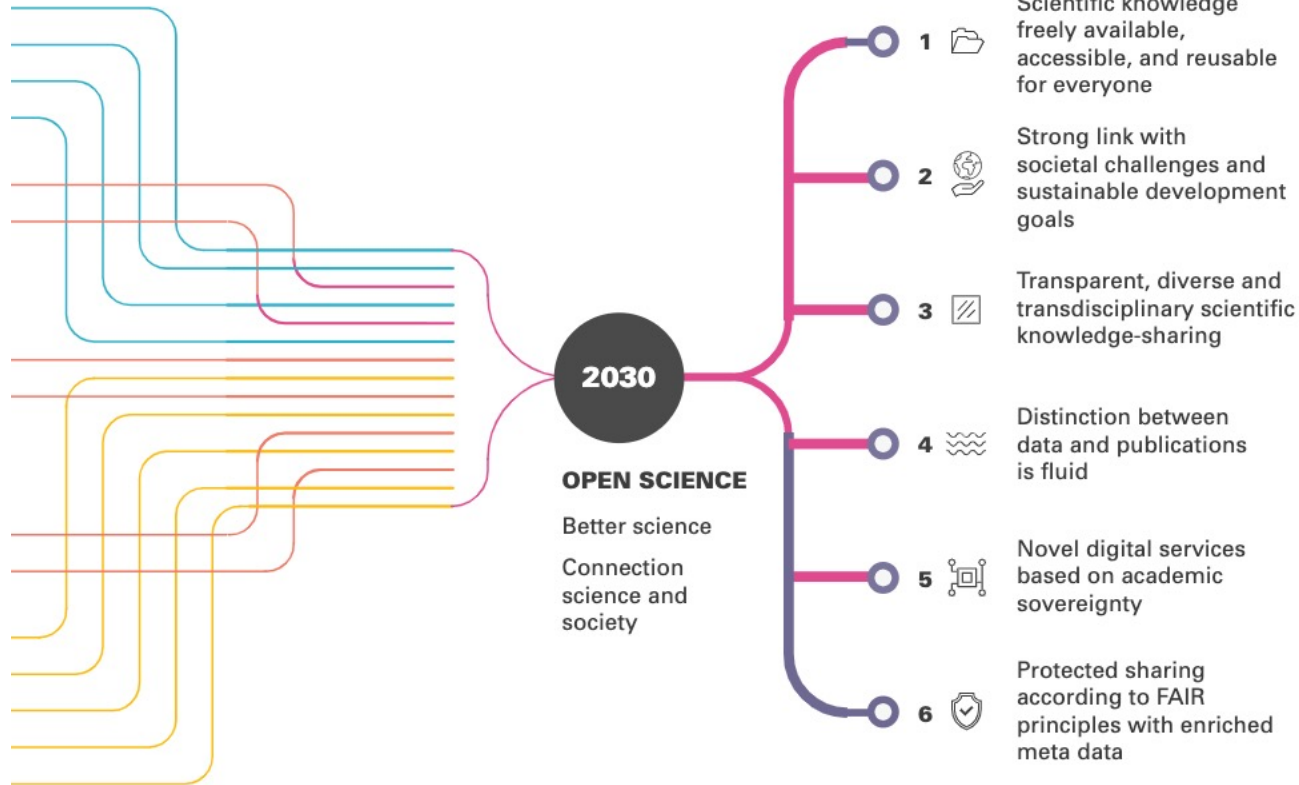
2030

OPEN SCIENCE

Better science

Connection science and society

1 Scientific knowledge freely available, accessible, and reusable for everyone

2 Strong link with societal challenges and sustainable development goals

3 Transparent, diverse and transdisciplinary scientific knowledge-sharing

4 Distinction between data and publications is fluid

5 Novel digital services based on academic sovereignty

6 Protected sharing according to FAIR principles with enriched meta data